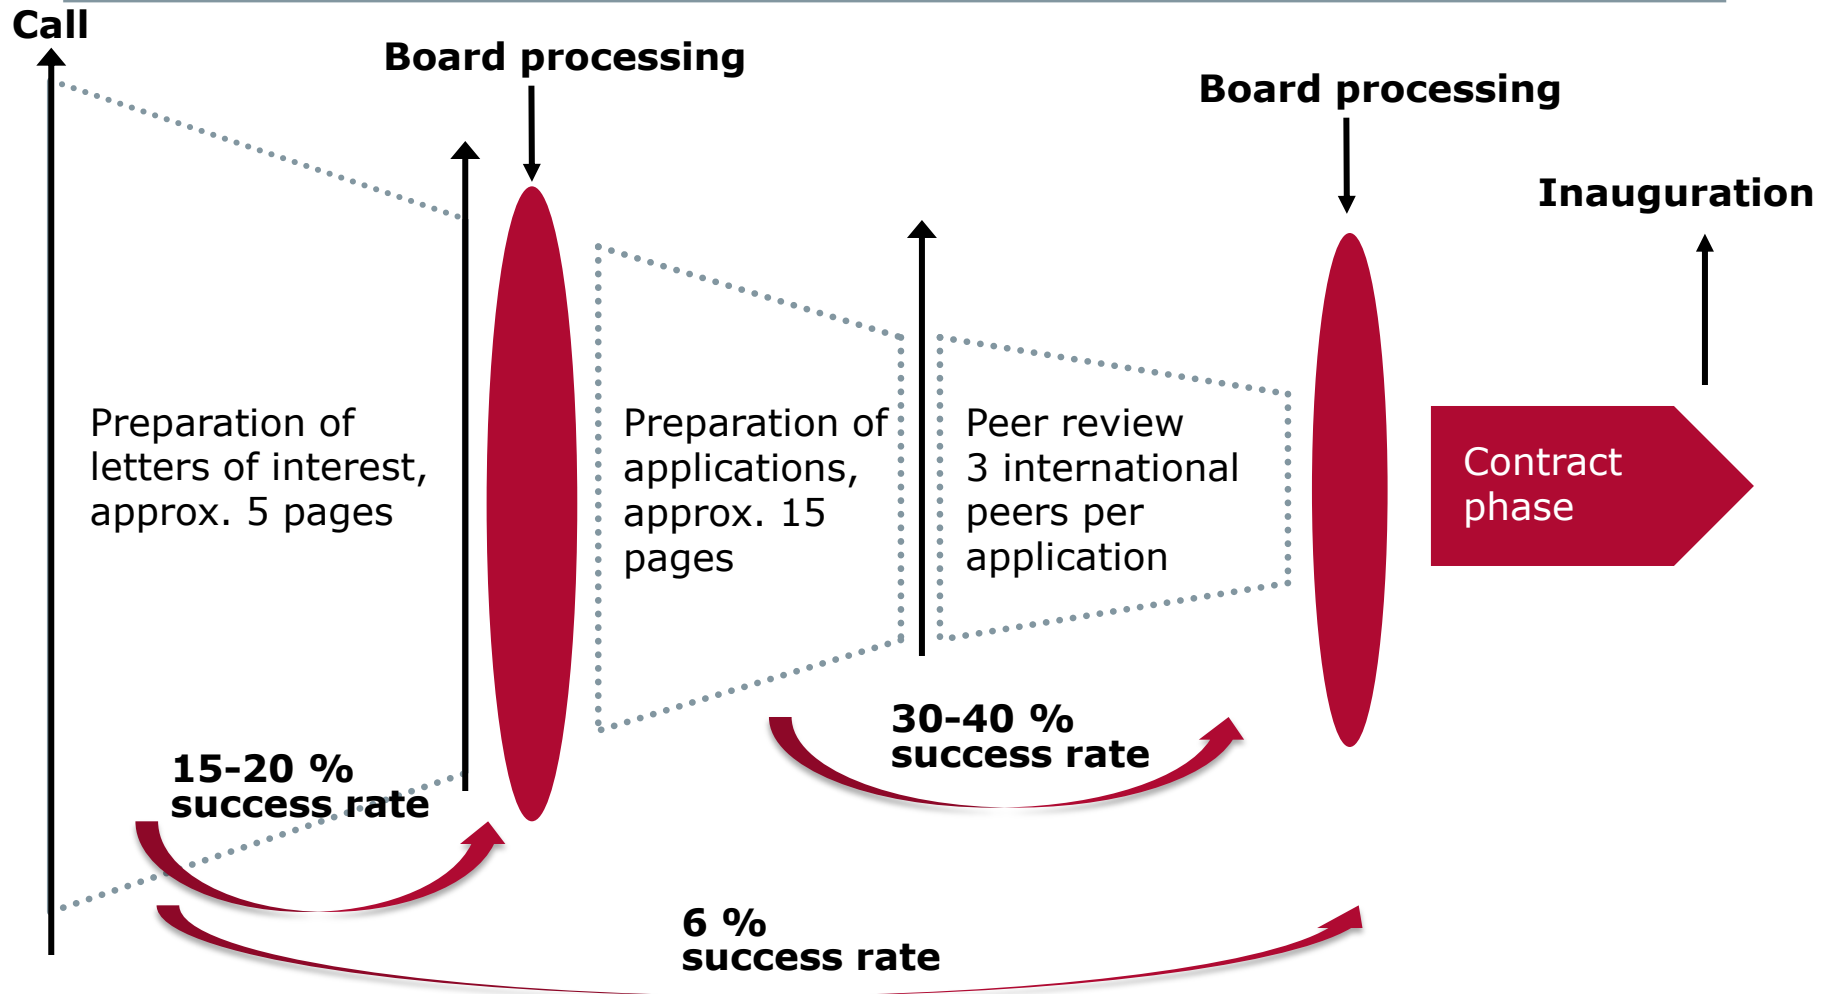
Call

Board processing

Board processing

Inauguration

Preparation of letters of interest, approx. 5 pages

Preparation of applications, approx. 15 pages

Peer review
3 international peers per application

Contract phase

15-20 %
success rate

30-40 %
success rate

6 %
success rate